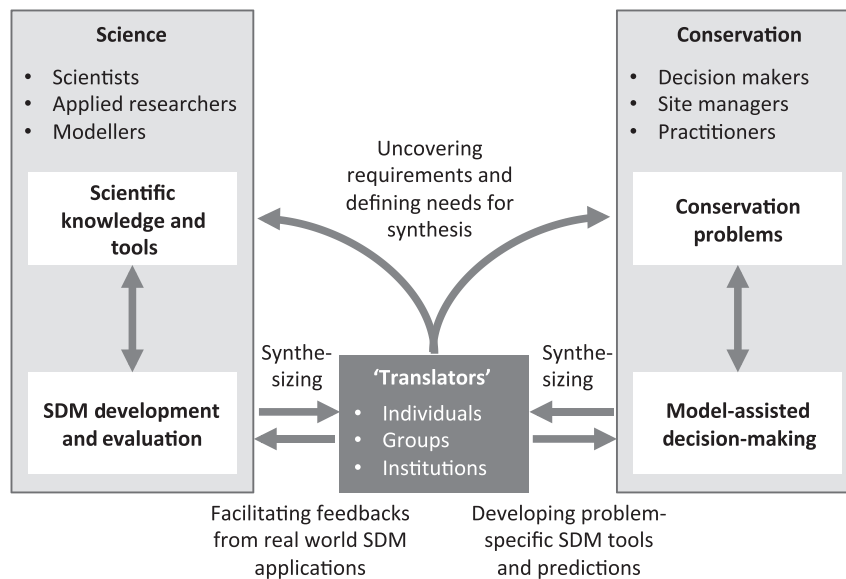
Science

- Scientists
- Applied researchers
- Modellers

Scientific knowledge and tools

SDM development and evaluation

Uncovering requirements and defining needs for synthesis

Synthesizing

'Translators'

- Individuals
- Groups
- Institutions

Synthesizing

Conservation

- Decision makers
- Site managers
- Practitioners

Conservation problems

Model-assisted decision-making

Facilitating feedbacks from real world SDM applications

Developing problem-specific SDM tools and predictions